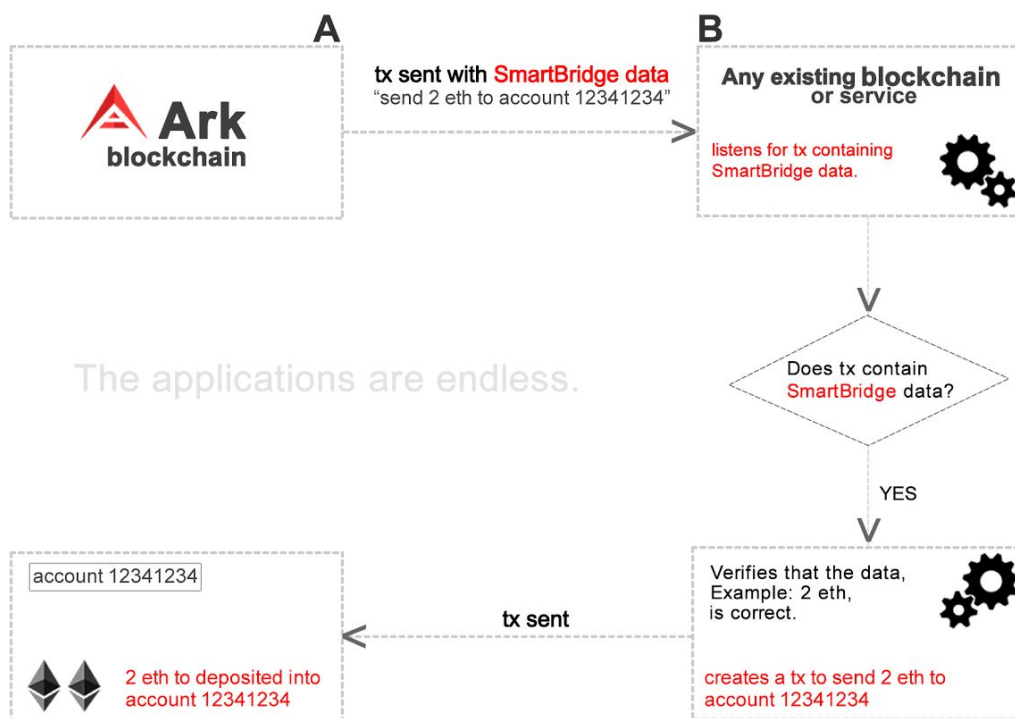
A

Ark
blockchain

tx sent with SmartBridge data
"send 2 eth to account 12341234"

B

Any existing blockchain or service

listens for tx containing SmartBridge data.

The applications are endless.

Does tx contain SmartBridge data?

YES

Verifies that the data, Example: 2 eth, is correct.

creates a tx to send 2 eth to account 12341234

tx sent

account 12341234

2 eth to deposited into account 12341234